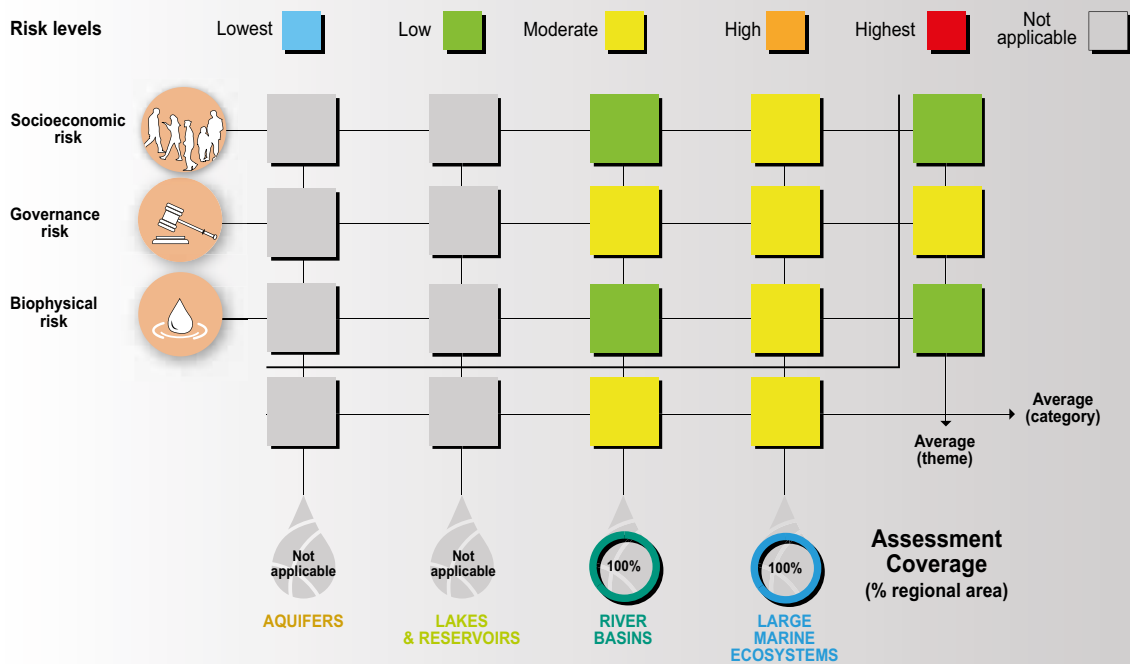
Risk levels
Lowest
Low
Moderate
High
Highest
Not applicable

Socioeconomic risk
Governance risk
Biophysical risk

Average (category)
Average (theme)

Not applicable
Not applicable
100%
100%

Assessment Coverage
(% regional area)

AQUIFERS
LAKES & RESERVOIRS
RIVER BASINS
LARGE MARINE ECOSYSTEMS